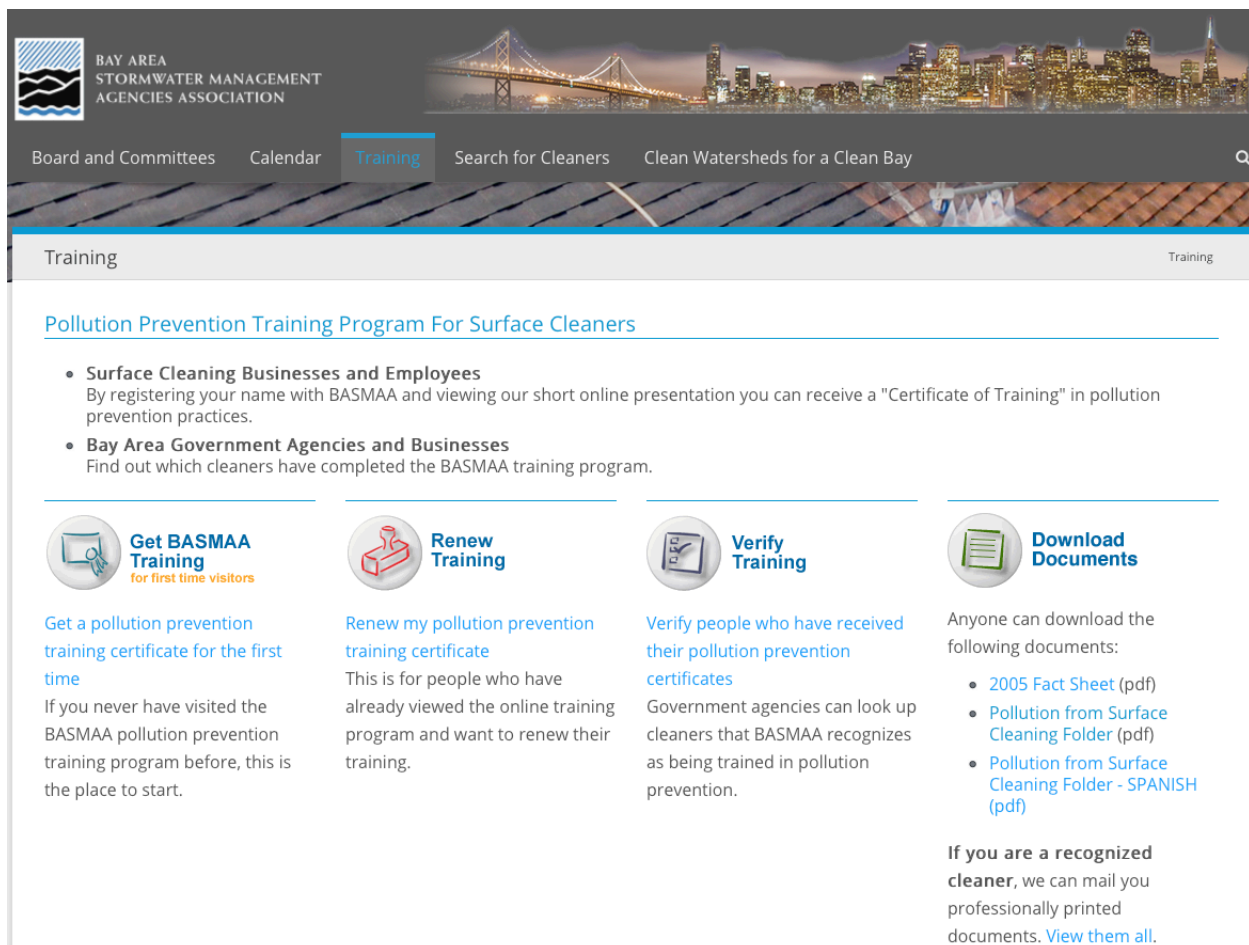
BAY AREA
STORMWATER MANAGEMENT
AGENCIES ASSOCIATION

Board and Committees Calendar Training Search for Cleaners Clean Watersheds for a Clean Bay

Training

Training

Pollution Prevention Training Program For Surface Cleaners

- **Surface Cleaning Businesses and Employees**
By registering your name with BASMAA and viewing our short online presentation you can receive a "Certificate of Training" in pollution prevention practices.
- **Bay Area Government Agencies and Businesses**
Find out which cleaners have completed the BASMAA training program.

Get BASMAA Training
for first time visitors

Get a pollution prevention training certificate for the first time
If you never have visited the BASMAA pollution prevention training program before, this is the place to start.

Renew Training

Renew my pollution prevention training certificate
This is for people who have already viewed the online training program and want to renew their training.

Verify Training

Verify people who have received their pollution prevention certificates
Government agencies can look up cleaners that BASMAA recognizes as being trained in pollution prevention.

Download Documents

Anyone can download the following documents:

- 2005 Fact Sheet (pdf)
- Pollution from Surface Cleaning Folder (pdf)
- Pollution from Surface Cleaning Folder - SPANISH (pdf)

**If you are a recognized cleaner**, we can mail you professionally printed documents. View them all.